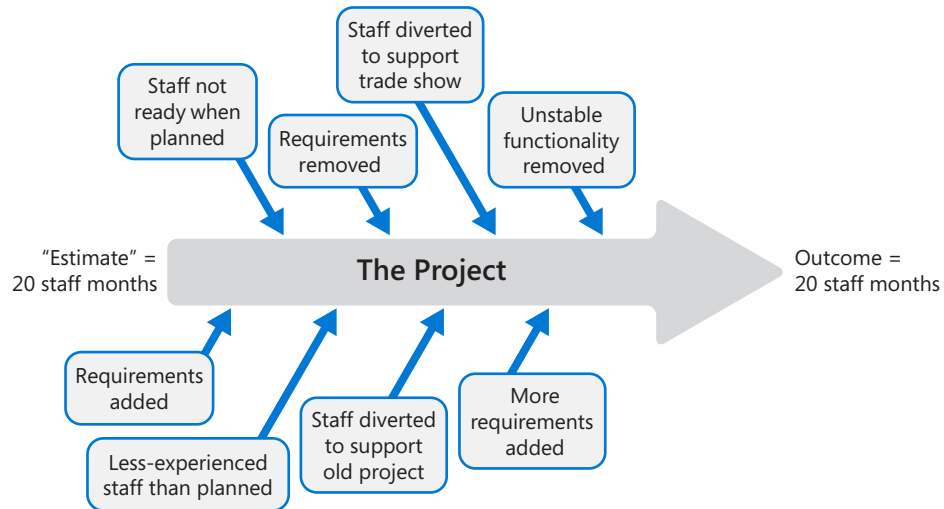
Staff diverted to support trade show

Staff not ready when planned

Requirements removed

Unstable functionality removed

“Estimate” = 20 staff months

The Project

Outcome = 20 staff months

Requirements added

Less-experienced staff than planned

Staff diverted to support old project

More requirements added